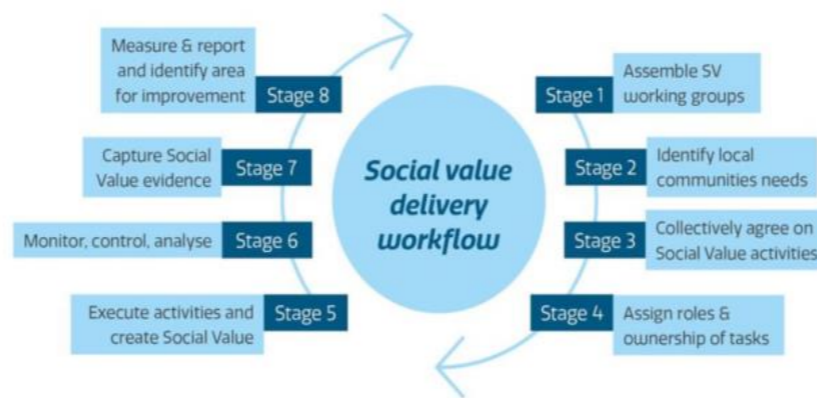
Social value delivery workflow

Stage 1 Assemble SV working groups

Stage 2 Identify local communities needs

Stage 3 Collectively agree on Social Value activities

Stage 4 Assign roles & ownership of tasks

Execute activities and create Social Value Stage 5

Monitor, control, analyse Stage 6

Capture Social Value evidence Stage 7

Measure & report and identify area for improvement Stage 8